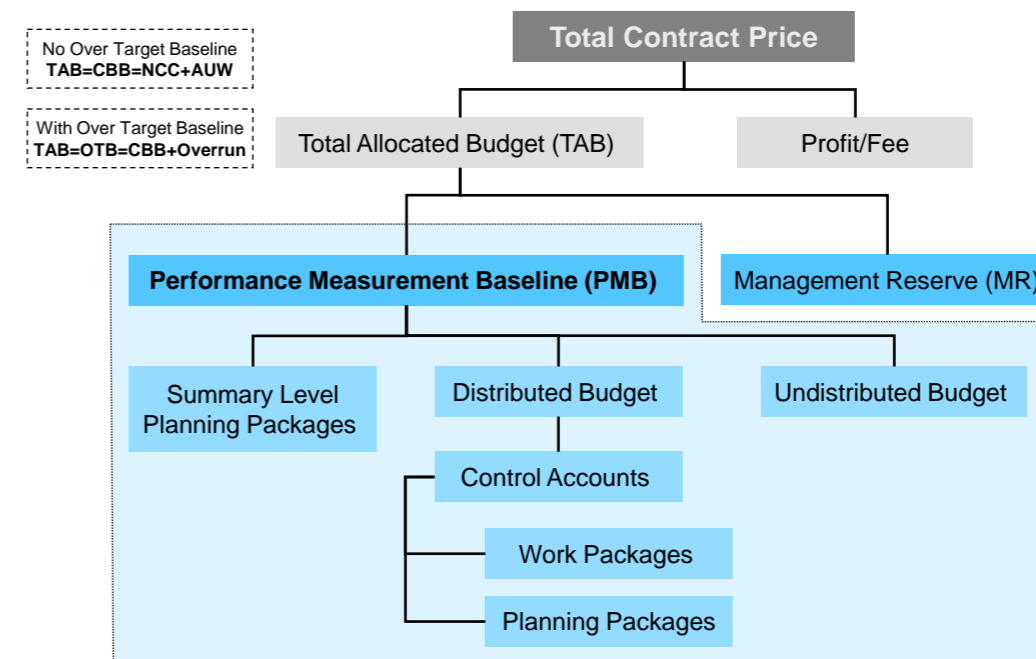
No Over Target Baseline
TAB=CBB=NCC+AUW

With Over Target Baseline
TAB=OTB=CBB+Overrun

Total Contract Price

Total Allocated Budget (TAB)

Profit/Fee

Performance Measurement Baseline (PMB)

Management Reserve (MR)

Summary Level Planning Packages

Distributed Budget

Undistributed Budget

Control Accounts

Work Packages

Planning Packages